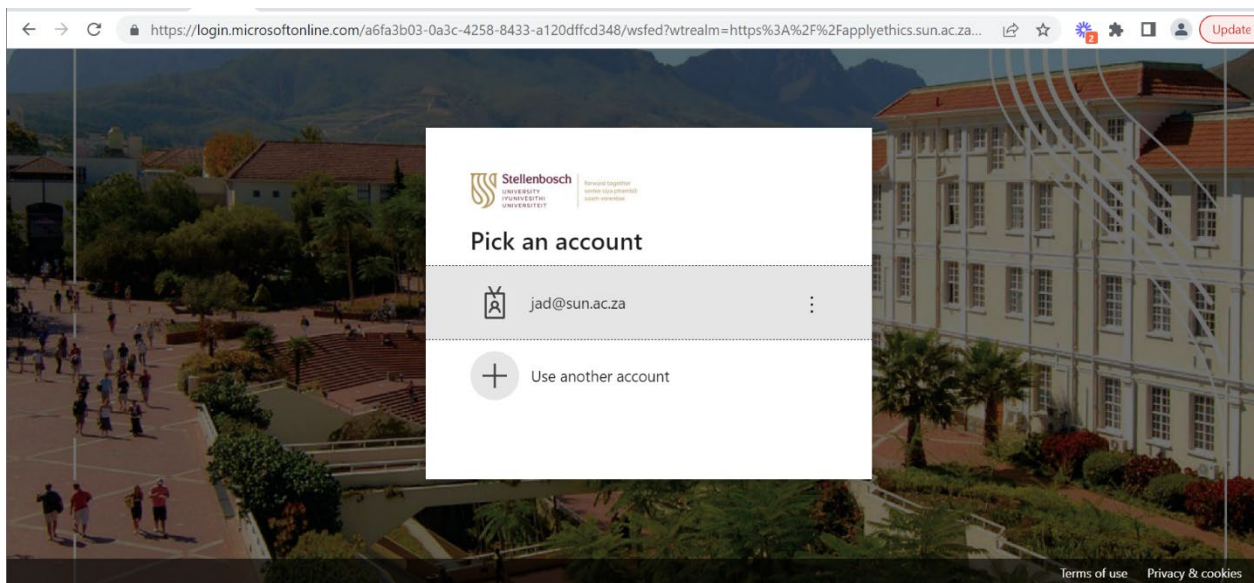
https://login.microsoftonline.com/a6fa3b03-0a3c-4258-8433-a120dffcd348/wsfed?wtrealm=https%3A%2F%2Fapplyethics.sun.ac.za...

Update

Stellenbosch UNIVERSITY IYUNIVESITHI UNIVERSITEIT

forward together sonke siya phambili saam vorentoe

Pick an account

jad@sun.ac.za

Use another account

Terms of use Privacy & cookies